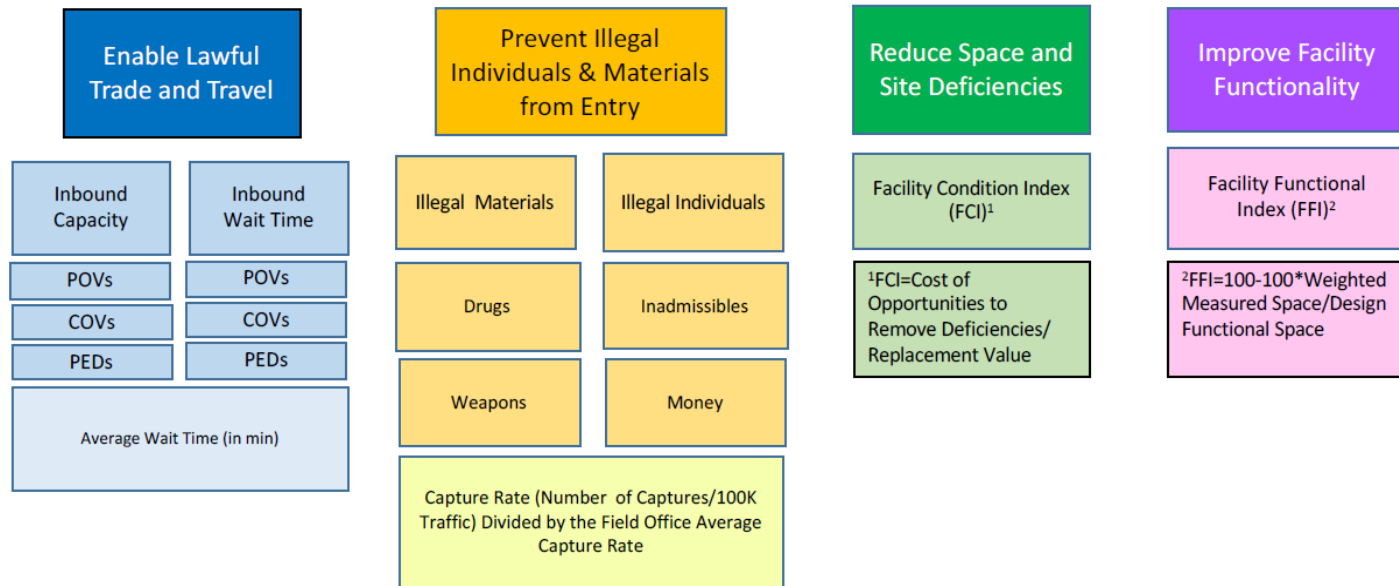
Enable Lawful Trade and Travel

Inbound Capacity

Inbound Wait Time

POVs

POVs

COVs

COVs

PEDs

PEDs

Average Wait Time (in min)

Prevent Illegal Individuals & Materials from Entry

Illegal Materials

Illegal Individuals

Drugs

Inadmissibles

Weapons

Money

Capture Rate (Number of Captures/100K Traffic) Divided by the Field Office Average Capture Rate

Reduce Space and Site Deficiencies

Facility Condition Index (FCI)$^1$

$^1$FCI=Cost of Opportunities to Remove Deficiencies/ Replacement Value

Improve Facility Functionality

Facility Functional Index (FFI)$^2$

$^2$FFI=100-100*Weighted Measured Space/Design Functional Space